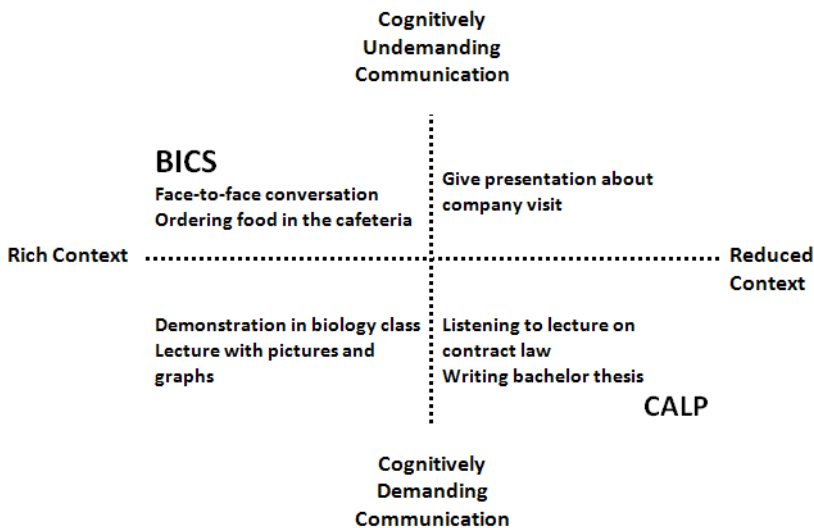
Cognitively Undemanding Communication

BICS
Face-to-face conversation
Ordering food in the cafeteria

Give presentation about company visit

Rich Context

Reduced Context

Demonstration in biology class
Lecture with pictures and graphs

Listening to lecture on contract law
Writing bachelor thesis

CALP

Cognitively Demanding Communication